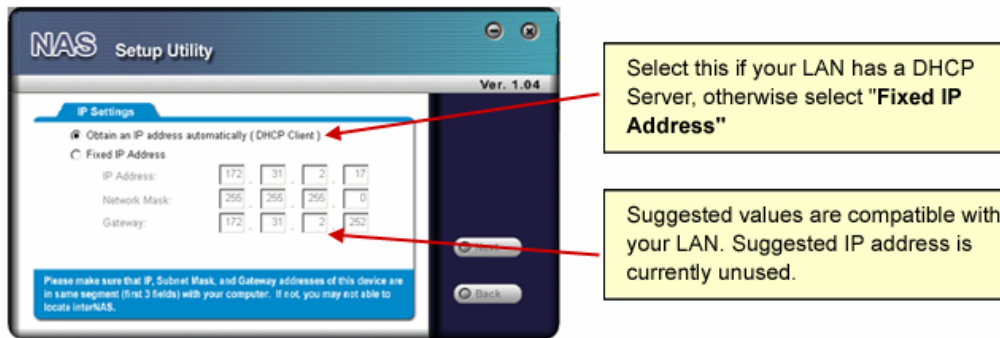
NAS Setup Utility

Ver. 1.04

IP Settings

Obtain an IP address automatically ( DHCP Client )

Fixed IP Address

IP Address: 172 . 31 . 2 . 17

Network Mask: 255 . 255 . 255 . 0

Gateway: 172 . 31 . 2 . 252

Please make sure that IP, Subnet Mask, and Gateway addresses of this device are in same segment (first 3 fields) with your computer. If not, you may not able to locate interNAS.

Next

Back

Select this if your LAN has a DHCP Server, otherwise select "**Fixed IP Address**"

Suggested values are compatible with your LAN. Suggested IP address is currently unused.